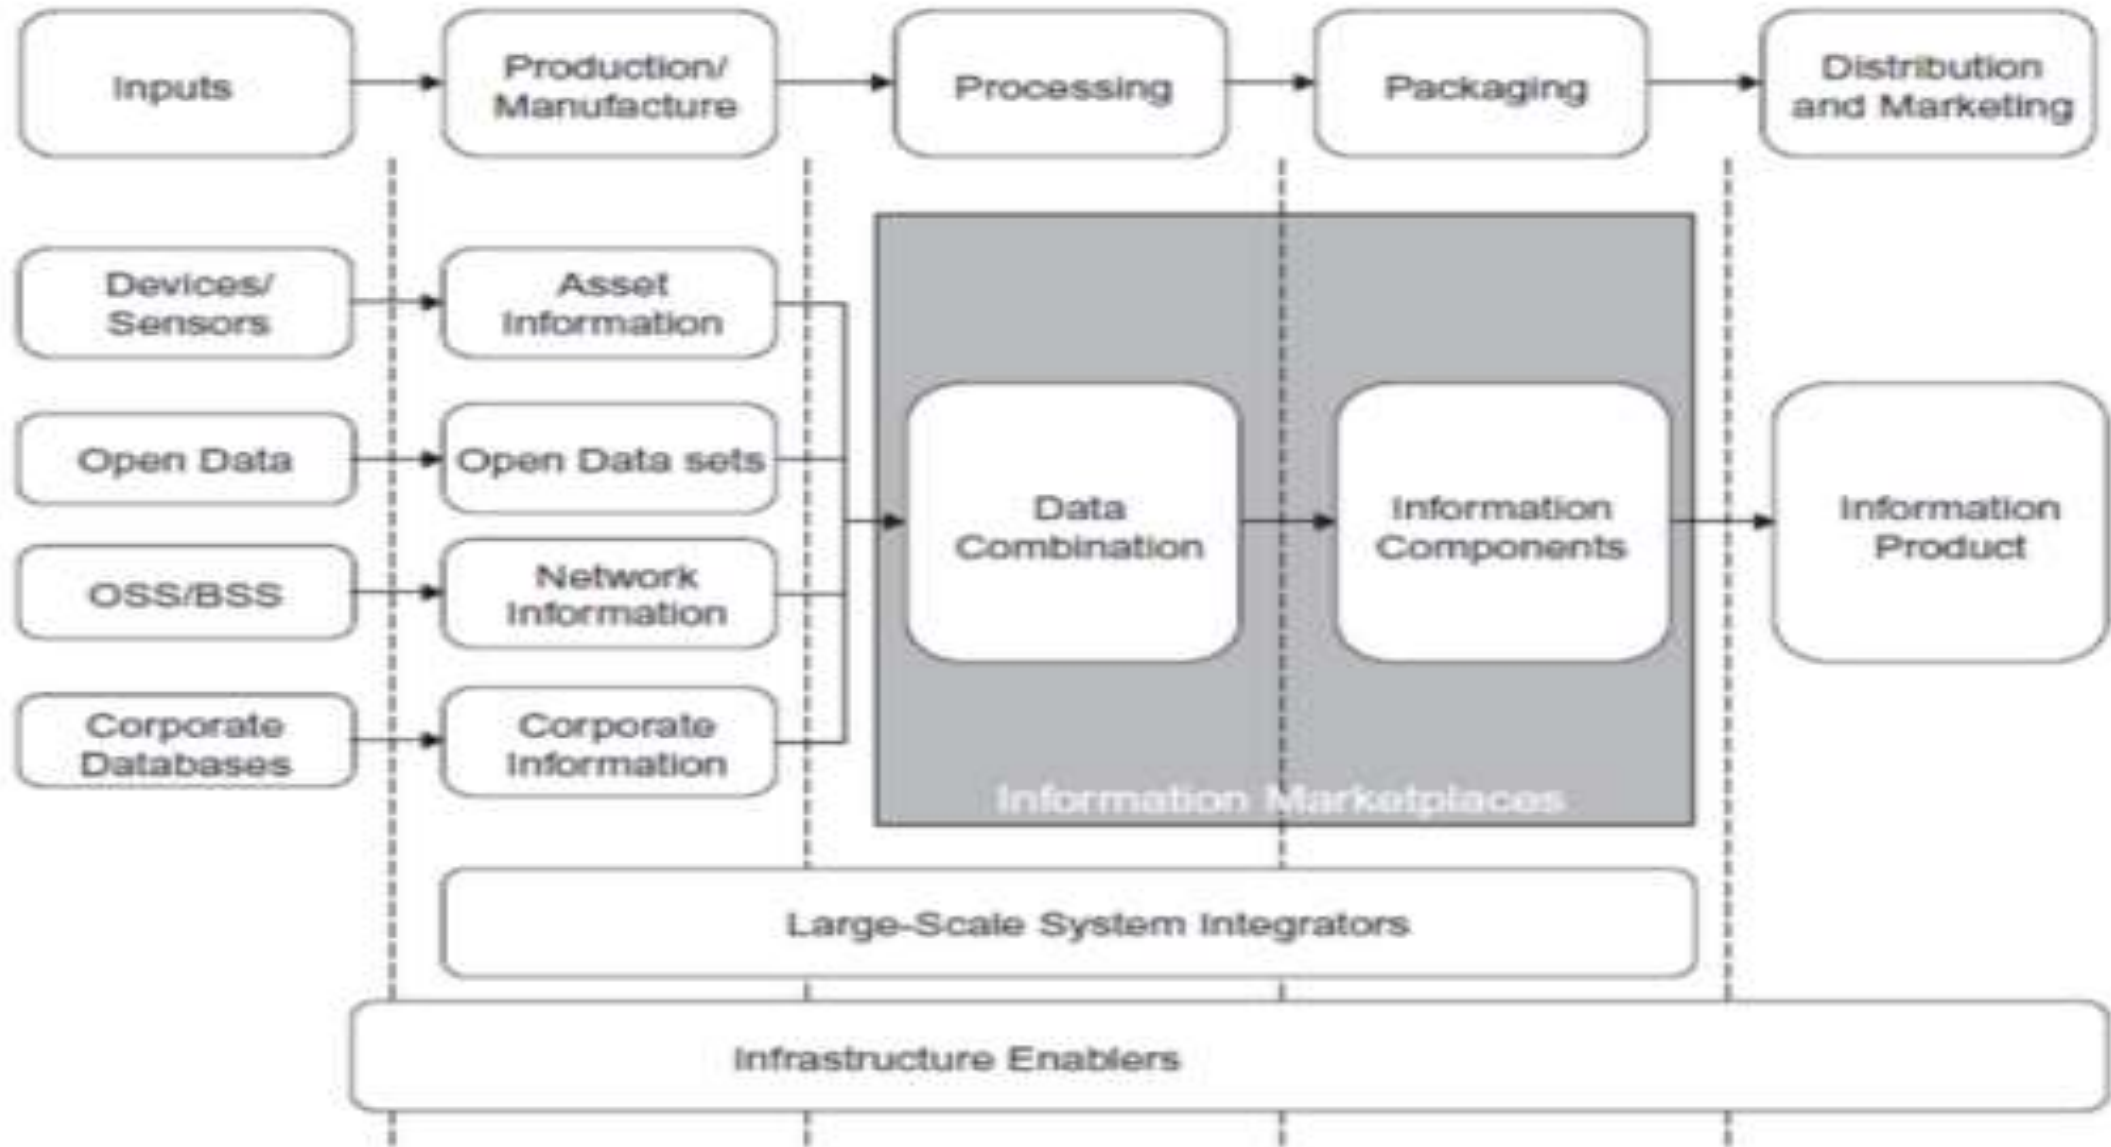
Inputs

Production/ Manufacture

Processing

Packaging

Distribution and Marketing

Devices/ Sensors

Asset Information

Open Data

Open Data sets

OSS/BSS

Network Information

Corporate Databases

Corporate Information

Data Combination

Information Components

Information Product

Information Marketplaces

Large-Scale System Integrators

Infrastructure Enablers